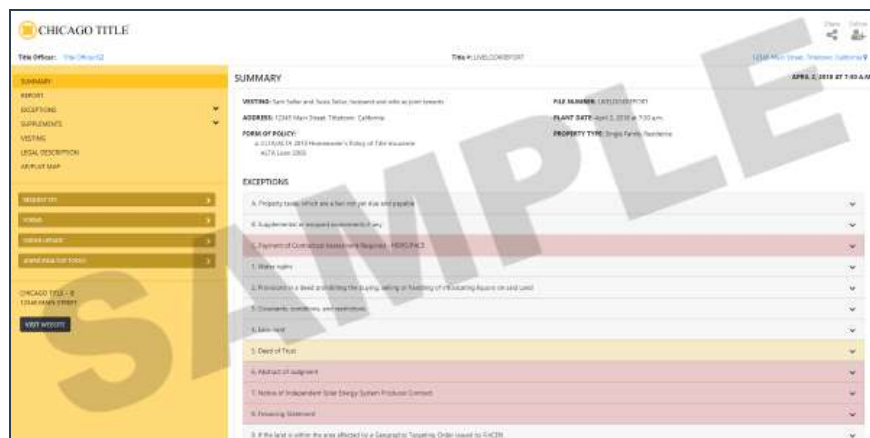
CHICAGO TITLE

Share Deliver

Title Officer: Title Officer02

Title #: LIVELOOKREPORT

12345 Main Street, Titletown, California

SUMMARY
REPORT
EXCEPTIONS
SUPPLEMENTS
VESTING
LEGAL DESCRIPTION
AP/PLAT MAP

REQUEST FIT
FORMS
ORDER UPDATE
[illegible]

CHICAGO TITLE - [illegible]
12345 MAIN STREET

VISIT WEBSITE

SUMMARY

APRIL 2, 2018 AT 7:00 A.M.

VESTING: Sam Seller and Susie Seller, husband and wife as joint tenants

ADDRESS: 12345 Main Street, Titletown, California

FORM OF POLICY:
a. CLTA/ALTA 2013 Homeowner's Policy of Title Insurance
ALTA Loan 2006

FILE NUMBER: LIVELOOKREPORT

PLANT DATE: April 2, 2018 at 7:30 a.m.

PROPERTY TYPE: Single Family Residence

EXCEPTIONS

A. Property taxes which are a lien not yet due and payable

B. Supplemental or escaped assessments if any

C. Payment of Contractual Assessment Required - HERO/PACE

1. Water rights

2. Provisions in a deed prohibiting the buying, selling or furnishing of intoxicating liquors on said Land

3. Covenants, conditions and restrictions

4. Easement

5. Deed of Trust

6. Abstract of Judgment

7. Notice of Independent Solar Energy System Producer Contract

8. Financing Statement

9. If the land is within the area affected by a Geographic Targeting Order issued by FinCEN

SAMPLE